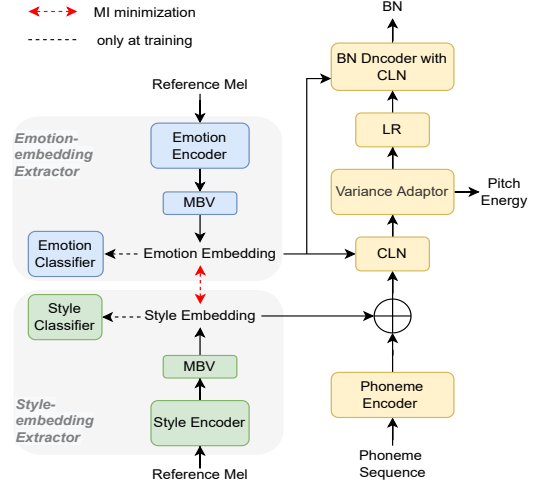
MI minimization

only at training

Reference Mel

Emotion-embedding Extractor

Emotion Encoder

MBV

Emotion Classifier

Emotion Embedding

Style Classifier

Style Embedding

MBV

Style-embedding Extractor

Style Encoder

Reference Mel

BN

BN Dncoder with CLN

LR

Variance Adaptor

Pitch Energy

CLN

Phoneme Encoder

Phoneme Sequence